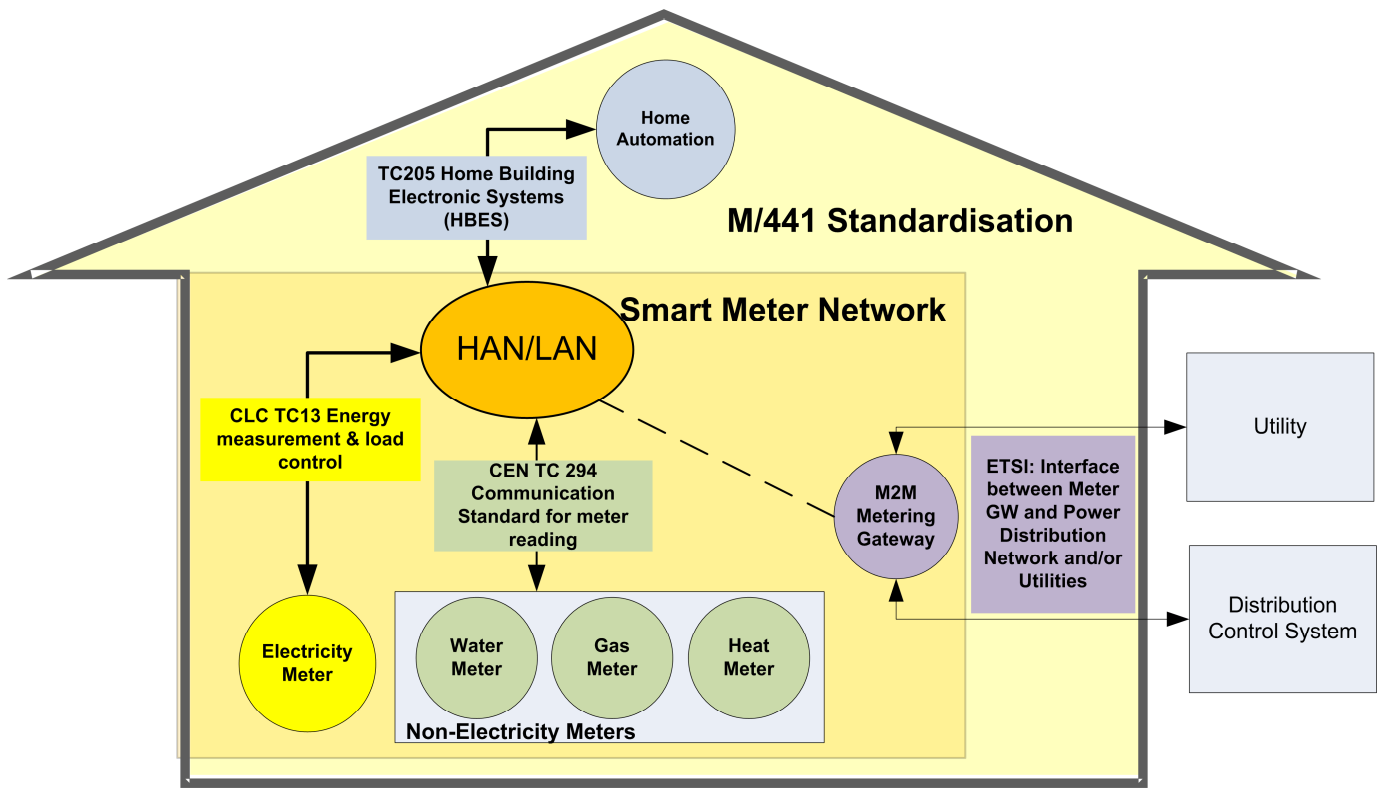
Home Automation

TC205 Home Building Electronic Systems (HBES)

M/441 Standardisation

Smart Meter Network

HAN/LAN

CLC TC13 Energy measurement & load control

CEN TC 294 Communication Standard for meter reading

Utility

ETSI: Interface between Meter GW and Power Distribution Network and/or Utilities

M2M Metering Gateway

Distribution Control System

Electricity Meter

Water Meter

Gas Meter

Heat Meter

Non-Electricity Meters